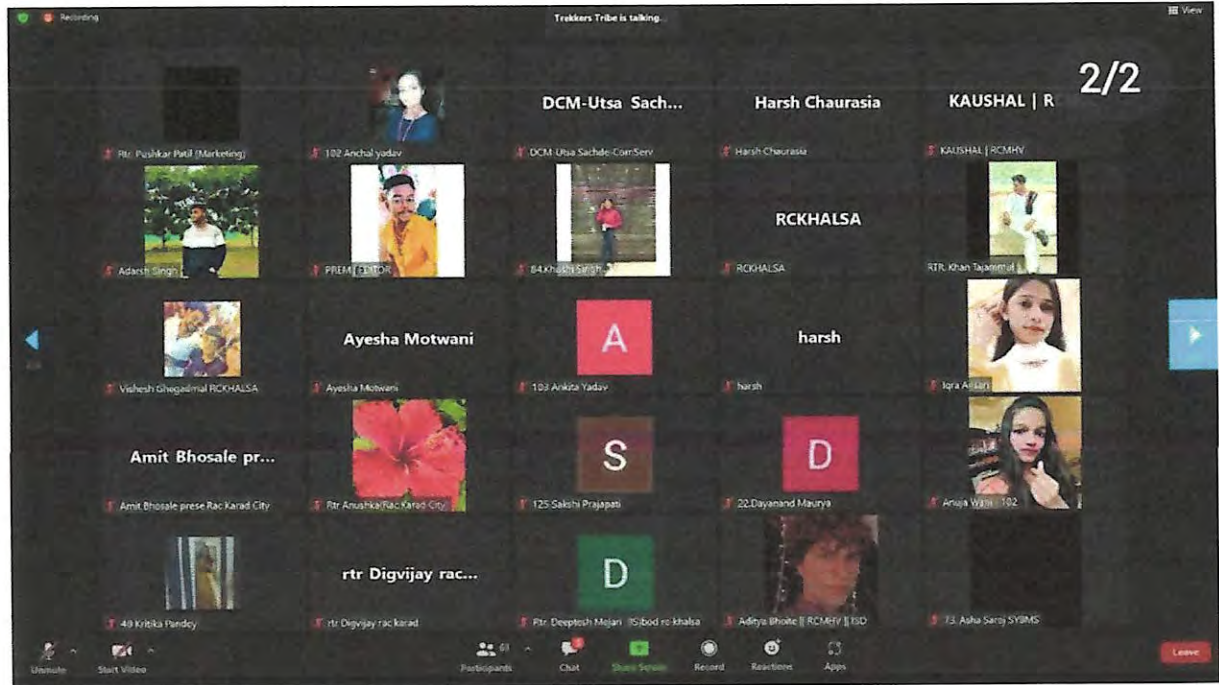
Recording

Trekkers Tribe is talking...

View

2/2

Rtr. Pushkar Patil (Marketing)

102 Anchal yadav

DCM-Utsa Sach...

DCM-Utsa Sachde-CornServ

Harsh Chaurasia

Harsh Chaurasia

KAUSHAL | R

KAUSHAL | RCMHY

Adarsh Singh

PREM EDITOR

84.Khushi Singh

RCKHALSA

RCKHALSA

RTR. Khan Tajammul

Vishesh Ghegadmal RCKHALSA

Ayesha Motwani

Ayesha Motwani

A

103 Ankita Yadav

harsh

harsh

Iqra Ansari

Amit Bhosale pr...

Amit Bhosale prese Rac Karad City

Rtr Anushka Rac Karad City

S

125 Sakshi Prajapati

D

22.Dayanand Maurya

Anuja Wani 102

49 Kritika Pandey

rtr Digvijay rac...

rtr Digvijay rac karad

D

Rtr. Deeptesh Mejari ||Sibod rc khalsa

Aditya Bhoite || RCMHY || ISD

73. Asha Saroj SYBMS

Unmute

Start Video

Participants

Chat

Share Screen

Record

Reactions

Apps

Leave